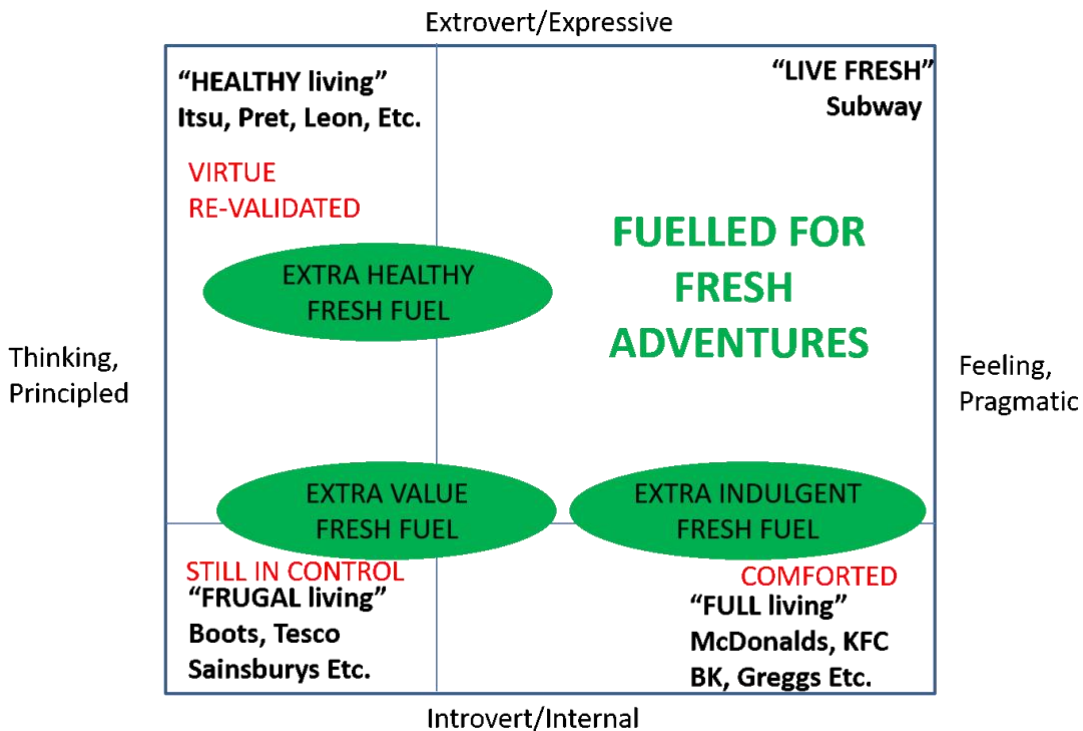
Extrovert/Expressive

"HEALTHY living"
Itsu, Pret, Leon, Etc.

VIRTUE
RE-VALIDATED

"LIVE FRESH"
Subway

EXTRA HEALTHY
FRESH FUEL

FUELLED FOR
FRESH
ADVENTURES

Thinking,
Principled

Feeling,
Pragmatic

EXTRA VALUE
FRESH FUEL

EXTRA INDULGENT
FRESH FUEL

STILL IN CONTROL
"FRUGAL living"
Boots, Tesco
Sainsburys Etc.

COMFORTED
"FULL living"
McDonalds, KFC
BK, Greggs Etc.

Introvert/Internal